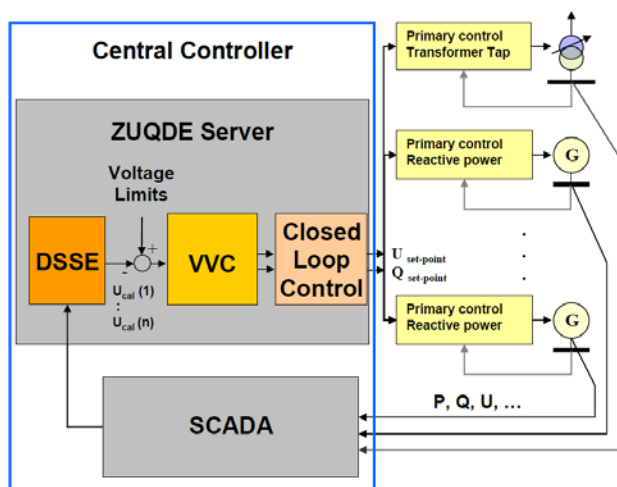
Central Controller

ZUQDE Server

Voltage Limits

DSSE

+

-

VVC

Closed Loop Control

$U_{cal}$ (1)

:

$U_{cal}$ (n)

$U_{set-point}$

$Q_{set-point}$

Primary control Transformer Tap

Primary control Reactive power

G

Primary control Reactive power

G

SCADA

P, Q, U, ...